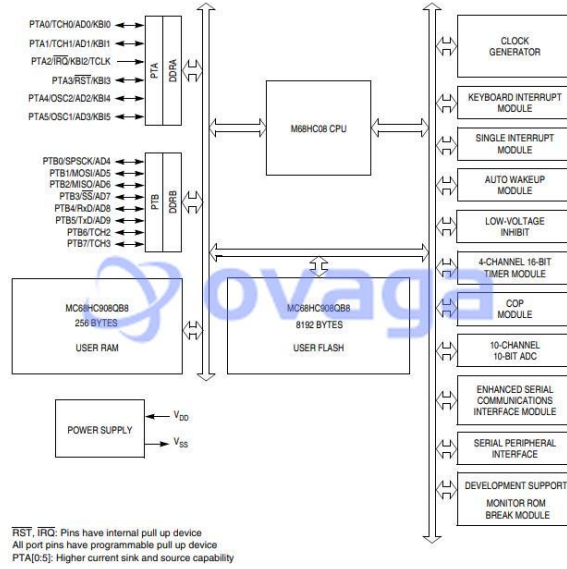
PTA0/TCH0/AD0/KBI0
PTA1/TCH1/AD1/KBI1
PTA2/$\overline{IRQ}$/KBI2/TCLK
PTA3/$\overline{RST}$/KBI3
PTA4/OSC2/AD2/KBI4
PTA5/OSC1/AD3/KBI5

PTA
DDRA

PTB0/SPSCK/AD4
PTB1/MOSI/AD5
PTB2/MISO/AD6
PTB3/$\overline{SS}$/AD7
PTB4/RxD/AD8
PTB5/TxD/AD9
PTB6/TCH2
PTB7/TCH3

PTB
DDRB

M68HC08 CPU

CLOCK GENERATOR

KEYBOARD INTERRUPT MODULE

SINGLE INTERRUPT MODULE

AUTO WAKEUP MODULE

LOW-VOLTAGE INHIBIT

4-CHANNEL 16-BIT TIMER MODULE

COP MODULE

10-CHANNEL 10-BIT ADC

ENHANCED SERIAL COMMUNICATIONS INTERFACE MODULE

SERIAL PERIPHERAL INTERFACE

DEVELOPMENT SUPPORT
MONITOR ROM
BREAK MODULE

MC68HC908QB8
256 BYTES
USER RAM

MC68HC908QB8
8192 BYTES
USER FLASH

ovaga

POWER SUPPLY
$V_{DD}$
$V_{SS}$

$\overline{RST}$, $\overline{IRQ}$: Pins have internal pull up device
All port pins have programmable pull up device
PTA[0:5]: Higher current sink and source capability